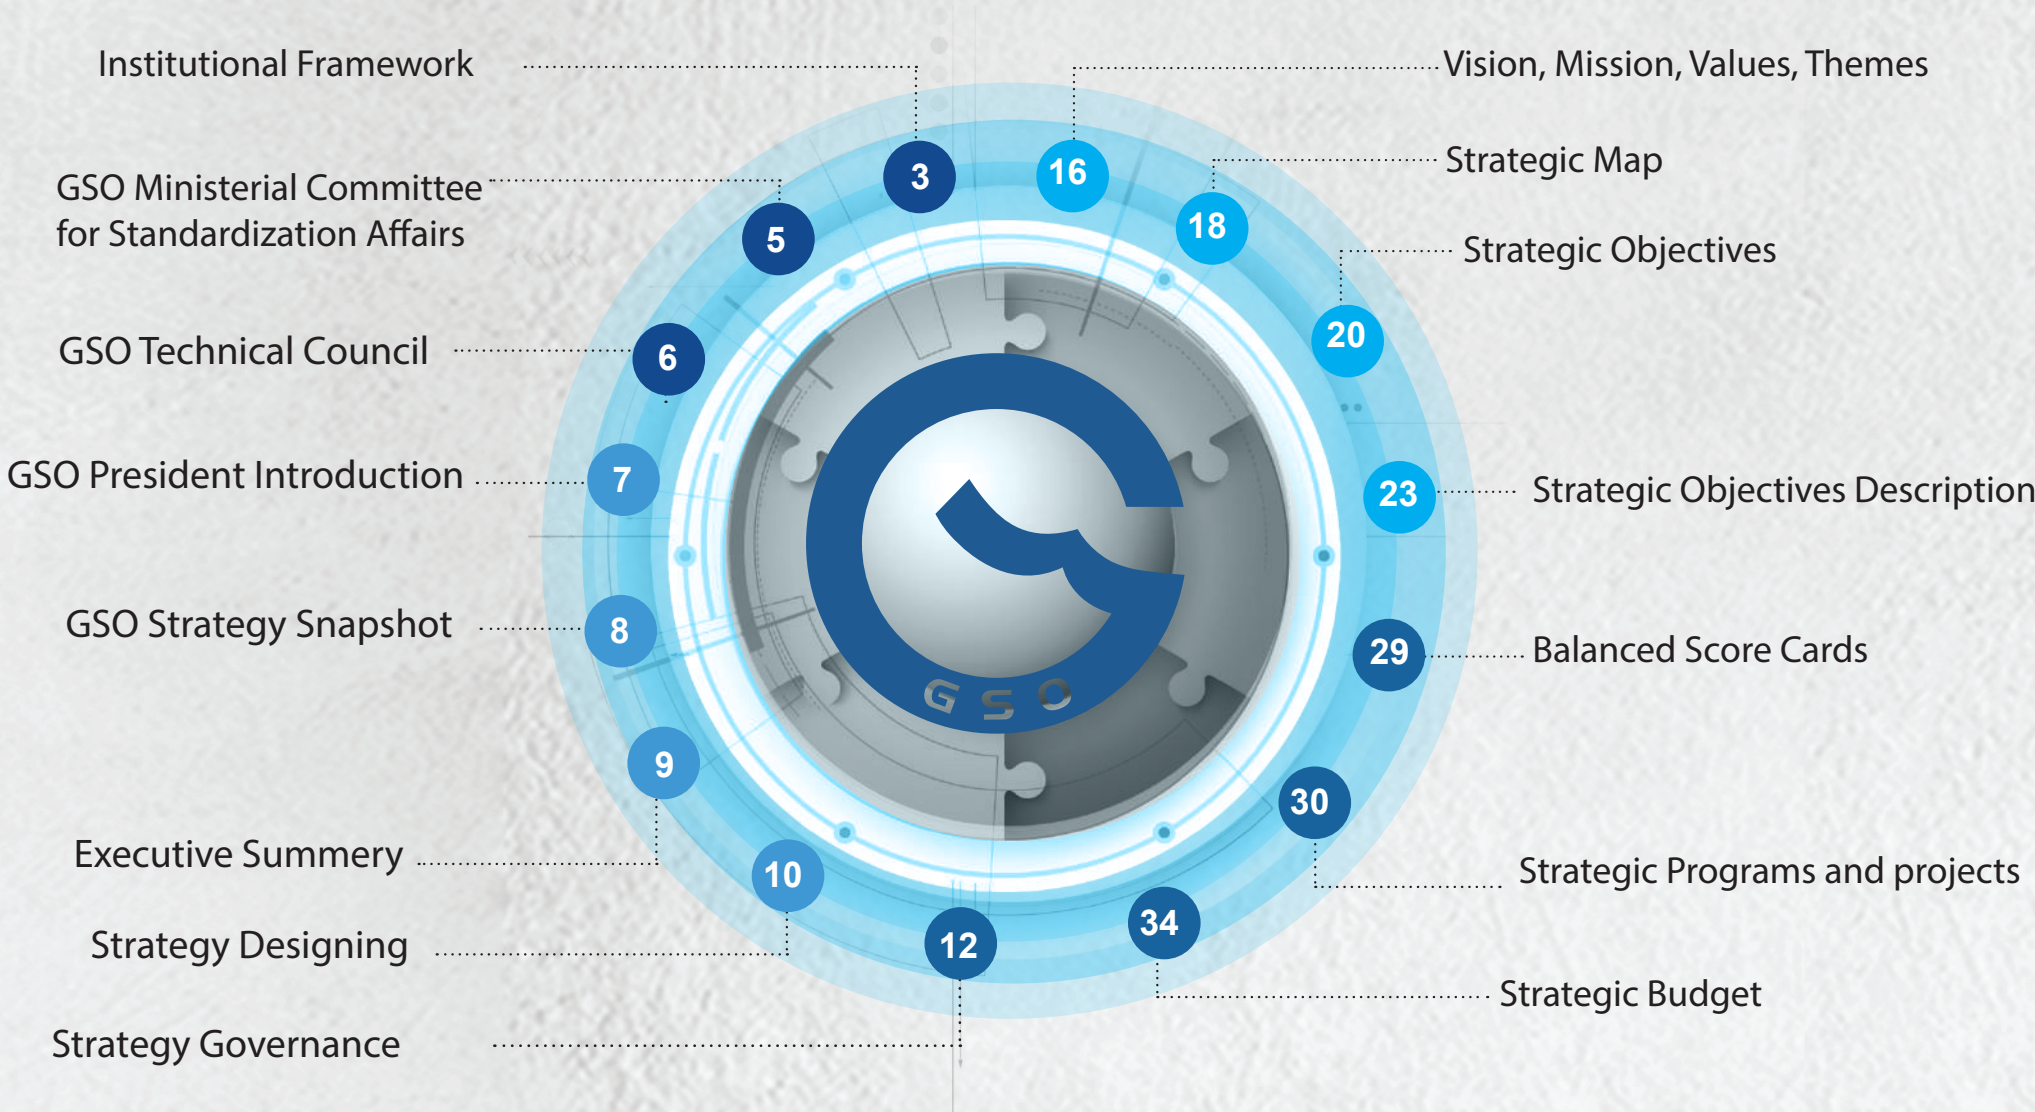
Institutional Framework 3

GSO Ministerial Committee for Standardization Affairs 5

GSO Technical Council 6

GSO President Introduction 7

GSO Strategy Snapshot 8

Executive Summery 9

Strategy Designing 10

Strategy Governance 12

Vision, Mission, Values, Themes 16

Strategic Map 18

Strategic Objectives 20

Strategic Objectives Description 23

Balanced Score Cards 29

Strategic Programs and projects 30

Strategic Budget 34

GSO